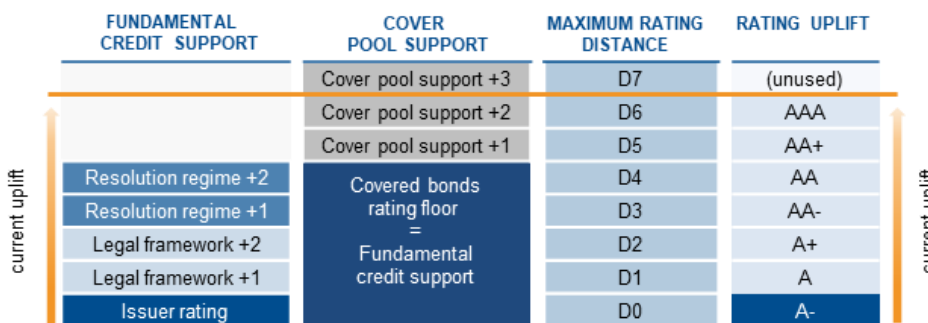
| FUNDAMENTAL CREDIT SUPPORT | COVER POOL SUPPORT | MAXIMUM RATING DISTANCE | RATING UPLIFT |
|---|---|---|---|
| | Cover pool support +3 | D7 | (unused) |
| | Cover pool support +2 | D6 | AAA |
| | Cover pool support +1 | D5 | AA+ |
| Resolution regime +2 | Covered bonds rating floor = Fundamental credit support | D4 | AA |
| Resolution regime +1 | | D3 | AA- |
| Legal framework +2 | | D2 | A+ |
| Legal framework +1 | | D1 | A |
| Issuer rating | | D0 | A- |

current uplift

current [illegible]